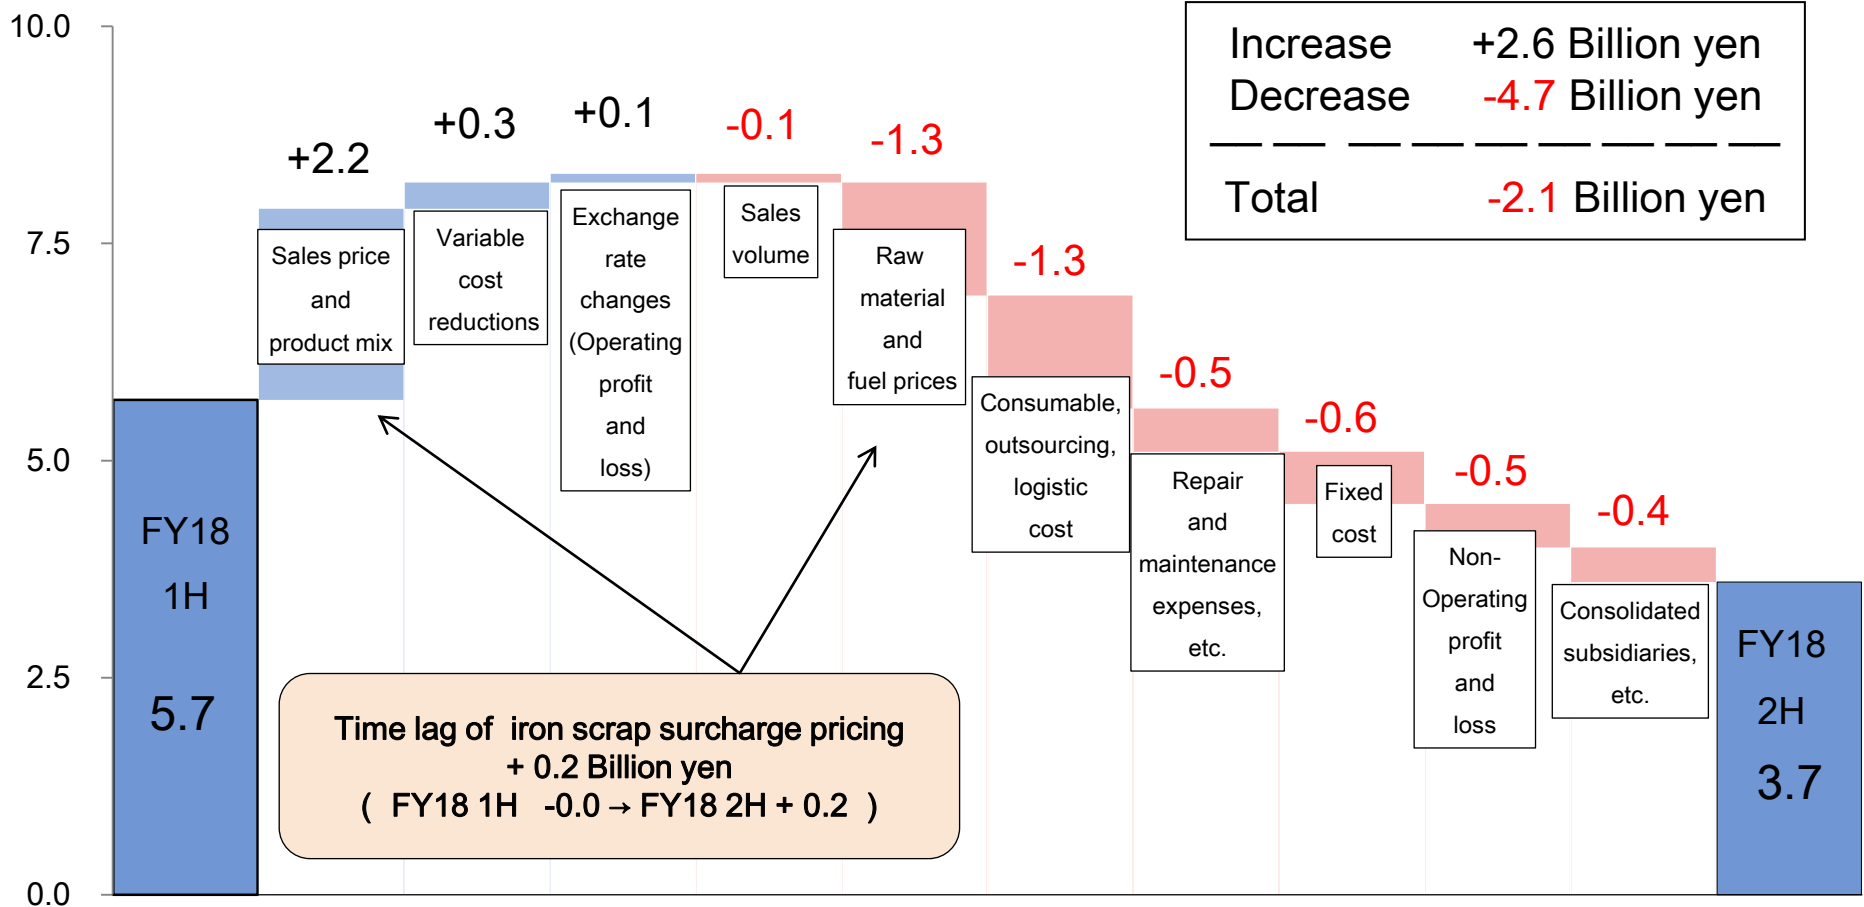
10.0
7.5
5.0
2.5
0.0

FY18 1H 5.7

+2.2 Sales price and product mix

+0.3 Variable cost reductions

+0.1 Exchange rate changes (Operating profit and loss)

-0.1 Sales volume

-1.3 Raw material and fuel prices

-1.3 Consumable, outsourcing, logistic cost

-0.5 Repair and maintenance expenses, etc.

-0.6 Fixed cost

-0.5 Non-Operating profit and loss

-0.4 Consolidated subsidiaries, etc.

FY18 2H 3.7

| Increase | +2.6 Billion yen |
|---|---|
| Decrease | -4.7 Billion yen |
| Total | -2.1 Billion yen |

Time lag of iron scrap surcharge pricing
+ 0.2 Billion yen
( FY18 1H -0.0 → FY18 2H + 0.2 )